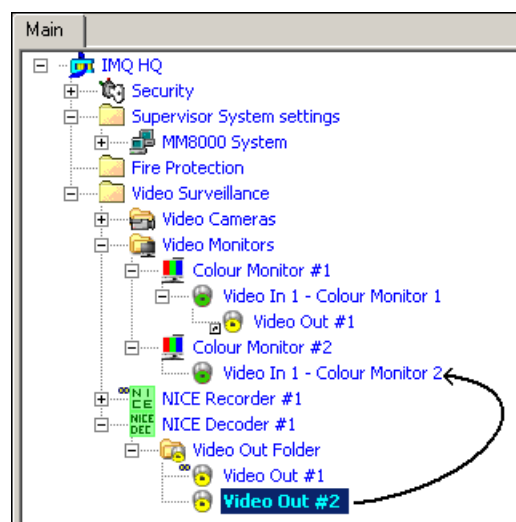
Main

IMQ HQ
Security
Supervisor System settings
MM8000 System
Fire Protection
Video Surveillance
Video Cameras
Video Monitors
Colour Monitor #1
Video In 1 - Colour Monitor 1
Video Out #1
Colour Monitor #2
Video In 1 - Colour Monitor 2
NICE Recorder #1
NICE Decoder #1
Video Out Folder
Video Out #1
Video Out #2